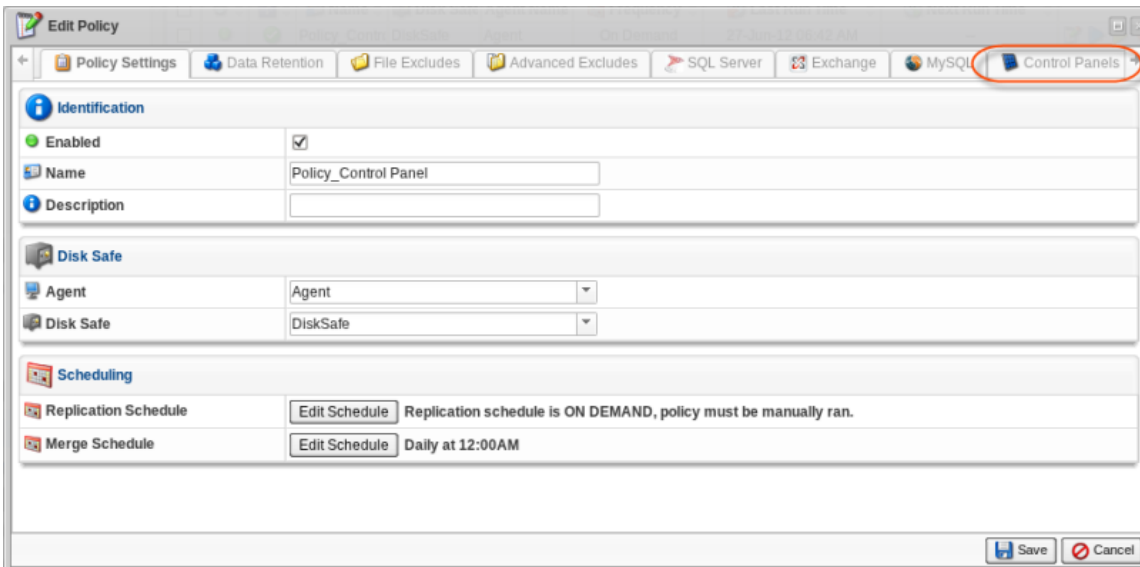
Edit Policy

Policy Settings | Data Retention | File Excludes | Advanced Excludes | SQL Server | Exchange | MySQL | Control Panels

Identification

Enabled ✓

Name Policy_Control Panel

Description

Disk Safe

Agent Agent

Disk Safe DiskSafe

Scheduling

Replication Schedule Edit Schedule Replication schedule is ON DEMAND, policy must be manually ran.

Merge Schedule Edit Schedule Daily at 12:00AM

Save Cancel